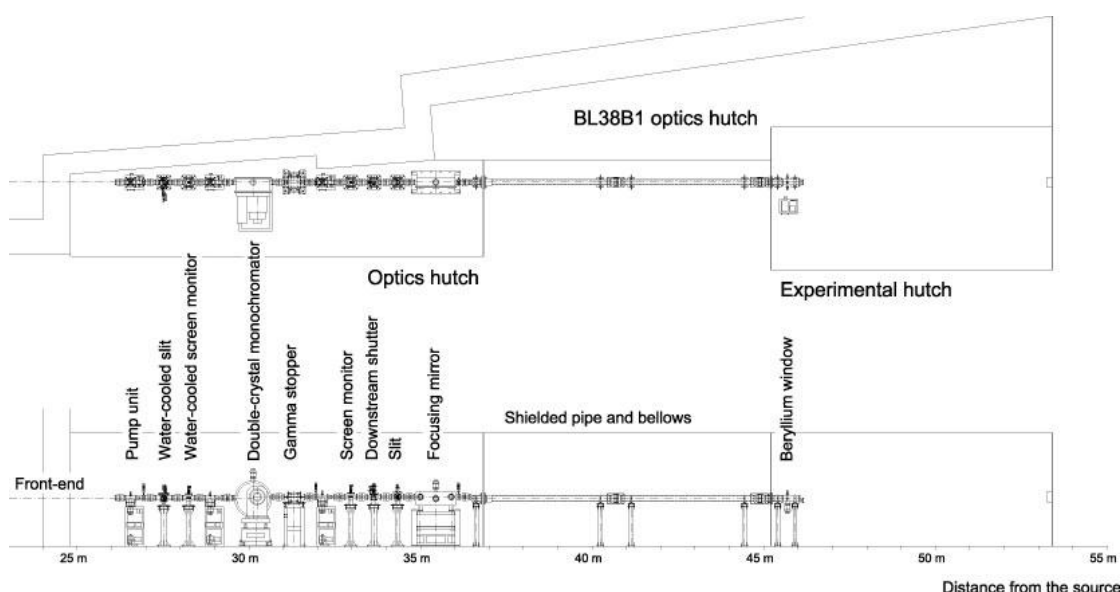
BL38B1 optics hutch

Optics hutch

Experimental hutch

Pump unit
Water-cooled slit
Water-cooled screen monitor
Double-crystal monochromator
Gamma stopper
Screen monitor
Downstream shutter
Slit
Focusing mirror
Shielded pipe and bellows
Beryllium window

Front-end

25 m
30 m
35 m
40 m
45 m
50 m
55 m

Distance from the source